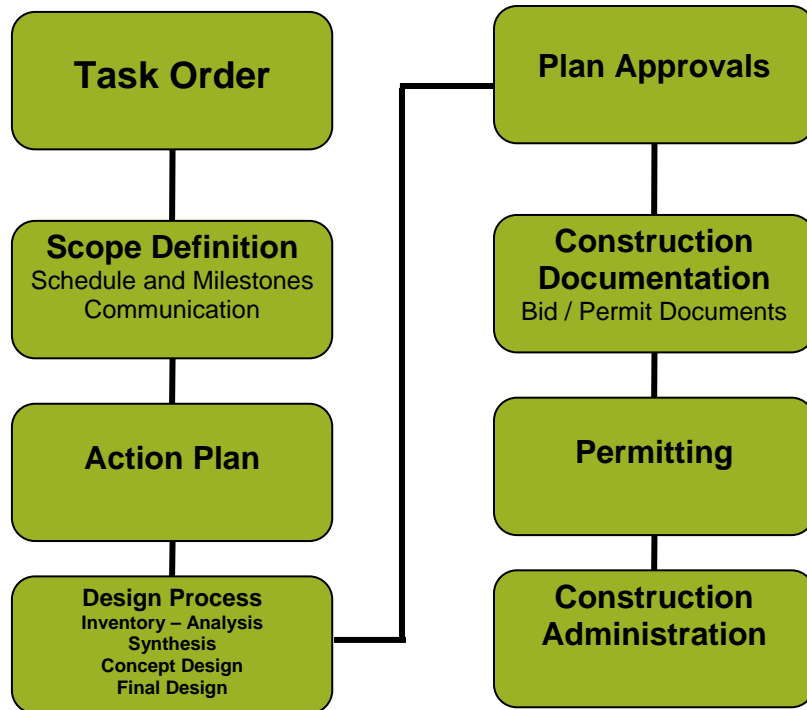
Task Order

Scope Definition
Schedule and Milestones
Communication

Action Plan

Design Process
Inventory – Analysis
Synthesis
Concept Design
Final Design

Plan Approvals

Construction Documentation
Bid / Permit Documents

Permitting

Construction Administration